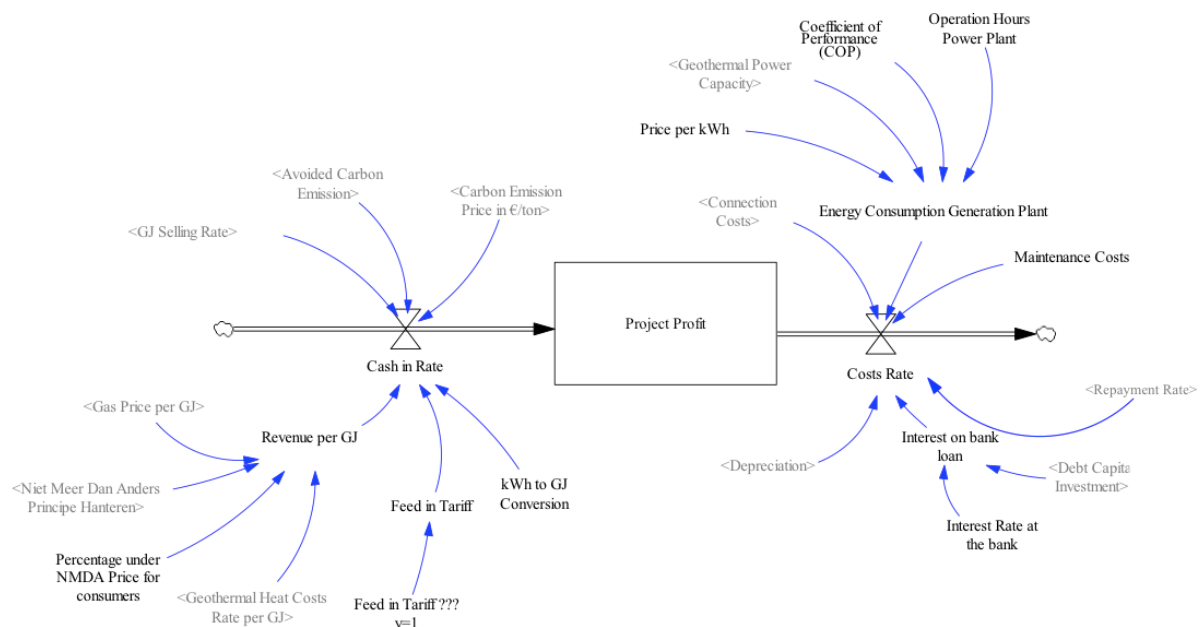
Coefficient of Performance (COP)

Operation Hours Power Plant

<Geothermal Power Capacity>

Price per kWh

<Avoided Carbon Emission>

<Carbon Emission Price in €/ton>

<Connection Costs>

Energy Consumption Generation Plant

<GJ Selling Rate>

Maintenance Costs

Project Profit

Cash in Rate

Costs Rate

<Repayment Rate>

<Gas Price per GJ>

Revenue per GJ

Interest on bank loan

<Depreciation>

<Debt Capita Investment>

<Niet Meer Dan Anders Principe Hanteren>

kWh to GJ Conversion

Feed in Tariff

Interest Rate at the bank

Percentage under NMDA Price for consumers

<Geothermal Heat Costs Rate per GJ>

Feed in Tariff ??? y=1